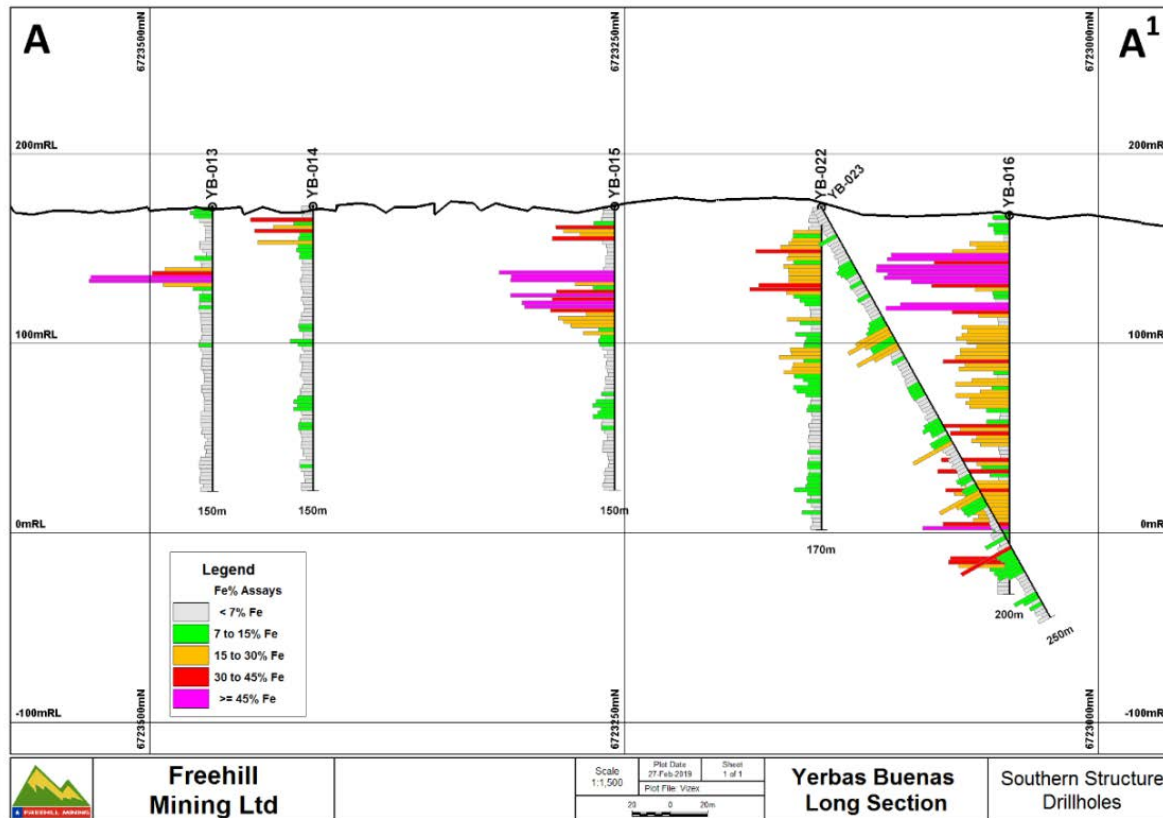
A

6723500mN

6723250mN

6723000mN

$A^1$

200mRL

200mRL

YB-013

YB-014

YB-015

YB-022

YB-023

YB-016

100mRL

100mRL

150m

150m

150m

170m

0mRL

0mRL

Legend

Fe% Assays

< 7% Fe

7 to 15% Fe

15 to 30% Fe

30 to 45% Fe

>= 45% Fe

200m

250m

-100mRL

6723500mN

6723250mN

6723000mN

-100mRL

FREEHILL MINING

Freehill Mining Ltd

Scale 1:1,500

Plot Date 27-Feb-2019

Sheet 1 of 1

Plot File: Vizex

20 0 20m

Yerbas Buenas Long Section

Southern Structure Drillholes